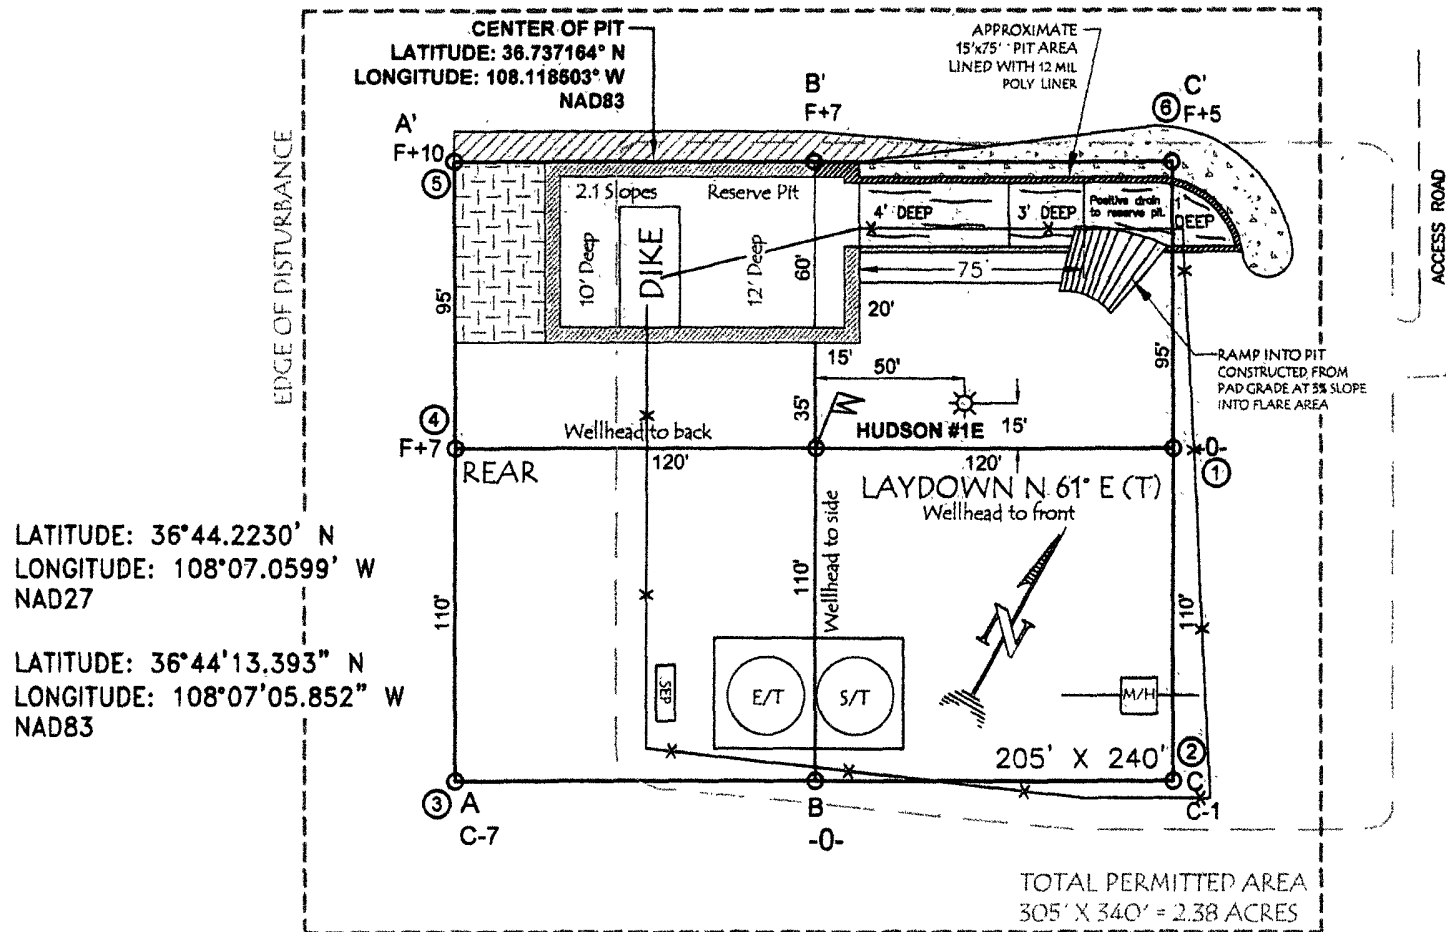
CENTER OF PIT
LATITUDE: 36.737164° N
LONGITUDE: 108.118503° W
NAD83

APPROXIMATE 15'x75' PIT AREA LINED WITH 12 MIL POLY LINER

B'
F+7

C'
⑥ F+5

A'
F+10

⑤

EDGE OF DISTURBANCE

2:1 Slopes
Reserve Pit
10' Deep
DIKE
12' Deep
60'
4' DEEP
3' DEEP
Positive drain to reserve pit.
1' DEEP
75'
20'
95'
15'
50'
95'

ACCESS ROAD

RAMP INTO PIT CONSTRUCTED FROM PAD GRADE AT 5% SLOPE INTO FLARE AREA

35'
15'
④
F+7
Wellhead to back
HUDSON #1E
-0-
①
REAR
120'
120'
LAYDOWN N 61° E (T)
Wellhead to front

LATITUDE: 36°44.2230' N
LONGITUDE: 108°07.0599' W
NAD27

LATITUDE: 36°44'13.393" N
LONGITUDE: 108°07'05.852" W
NAD83

110'
110'
Wellhead to side
110'
N
SEP
E/T
S/T
M/H
205' X 240'
②
③ A
C-7
B
-0-
C
C-1

TOTAL PERMITTED AREA
305' X 340' = 2.38 ACRES